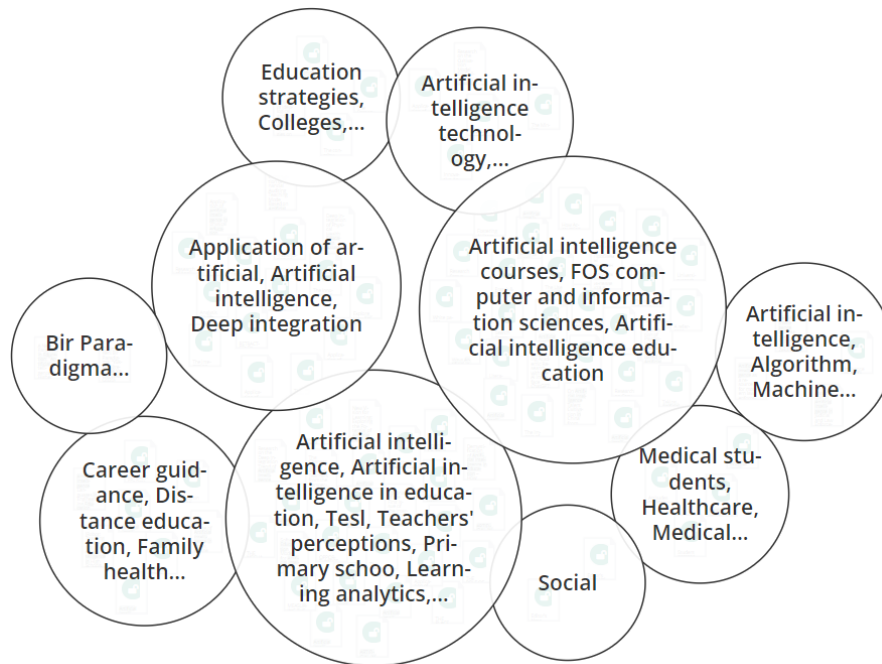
Education strategies, Colleges,...

Artificial intelligence technology,...

Application of artificial, Artificial intelligence, Deep integration

Artificial intelligence courses, FOS computer and information sciences, Artificial intelligence education

Artificial intelligence, Algorithm, Machine...

Bir Paradigma...

Artificial intelligence, Artificial intelligence in education, Tesl, Teachers' perceptions, Primary schoo, Learning analytics,...

Medical students, Healthcare, Medical...

Career guidance, Distance education, Family health...

Social